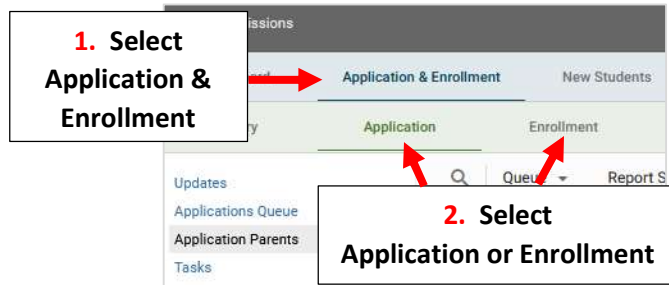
1. Select Application & Enrollment

issions

Application & Enrollment

New Students

Application

Enrollment

Updates

Applications Queue

Application Parents

Tasks

Queu

Report S

2. Select Application or Enrollment